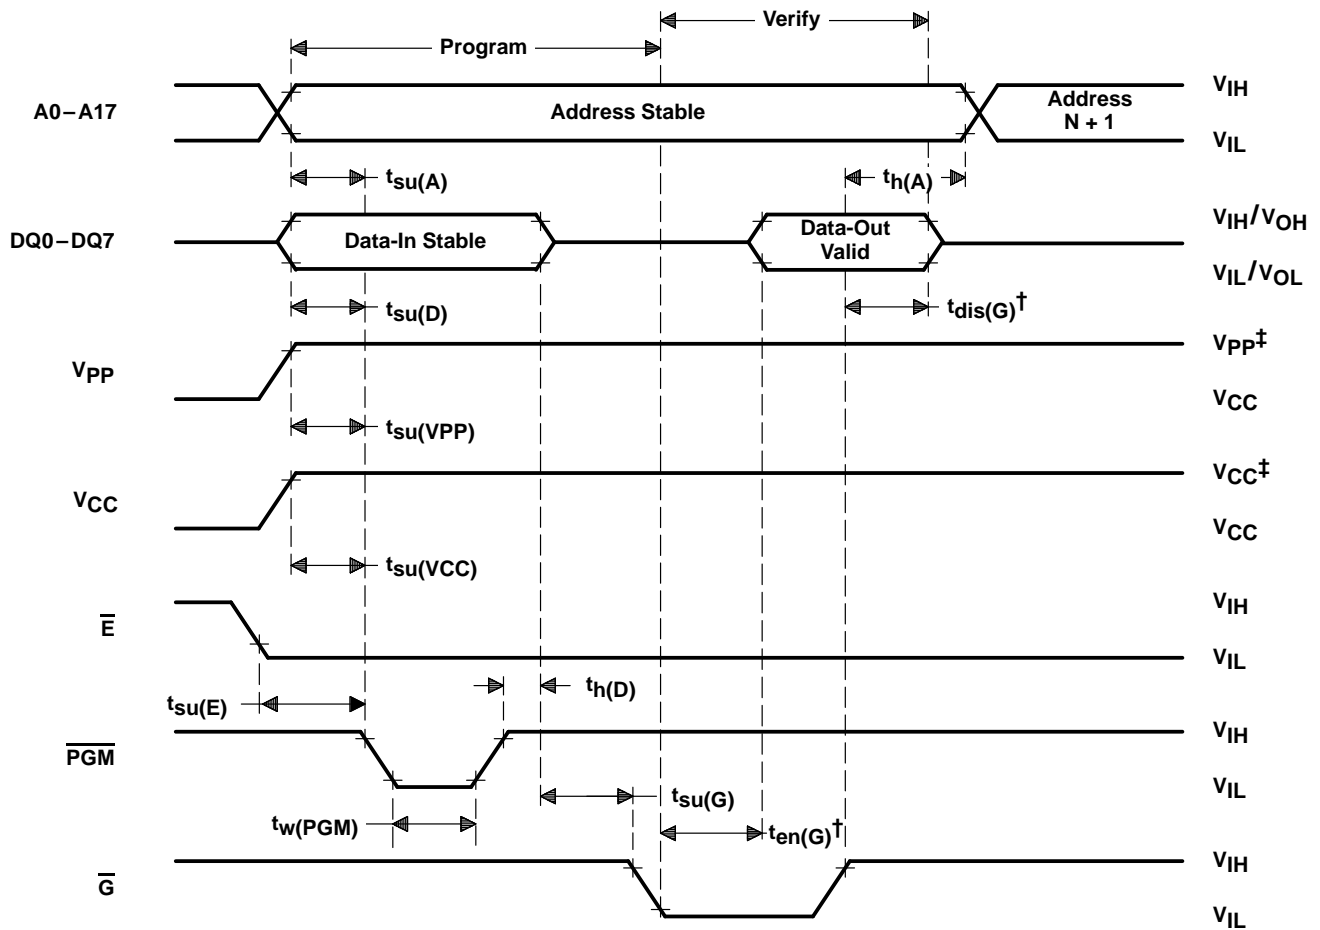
Verify

Program

A0 – A17

Address Stable

Address N + 1

$V_{IH}$

$V_{IL}$

$t_{su(A)}$

$t_{h(A)}$

DQ0 – DQ7

Data-In Stable

Data-Out Valid

$V_{IH}/V_{OH}$

$V_{IL}/V_{OL}$

$t_{su(D)}$

$t_{dis(G)}$†

$V_{PP}$

$V_{PP}$‡

$V_{CC}$

$t_{su(VPP)}$

$V_{CC}$

$V_{CC}$‡

$V_{CC}$

$t_{su(VCC)}$

$\overline{E}$

$V_{IH}$

$V_{IL}$

$t_{su(E)}$

$t_{h(D)}$

$\overline{PGM}$

$V_{IH}$

$V_{IL}$

$t_{su(G)}$

$t_{w(PGM)}$

$t_{en(G)}$†

$\overline{G}$

$V_{IH}$

$V_{IL}$